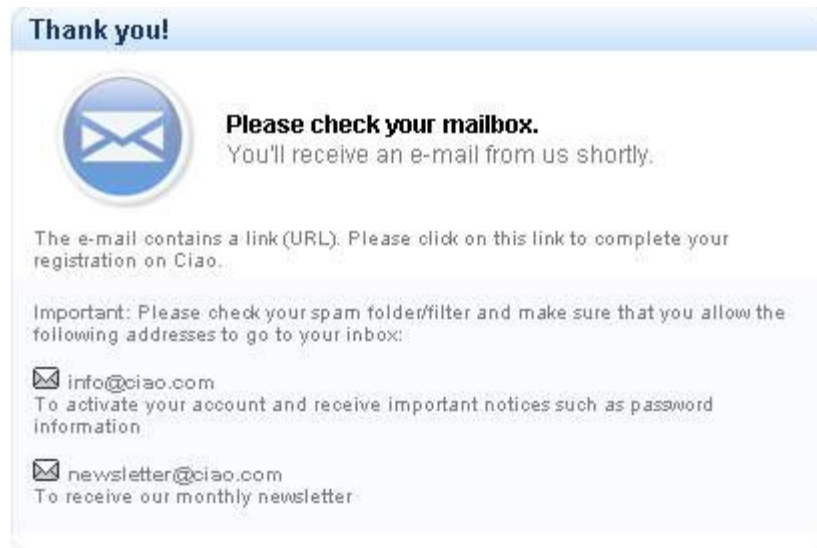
Thank you!

Please check your mailbox.
You'll receive an e-mail from us shortly.

The e-mail contains a link (URL). Please click on this link to complete your registration on Ciao.

Important: Please check your spam folder/filter and make sure that you allow the following addresses to go to your inbox:

info@ciao.com
To activate your account and receive important notices such as password information

newsletter@ciao.com
To receive our monthly newsletter